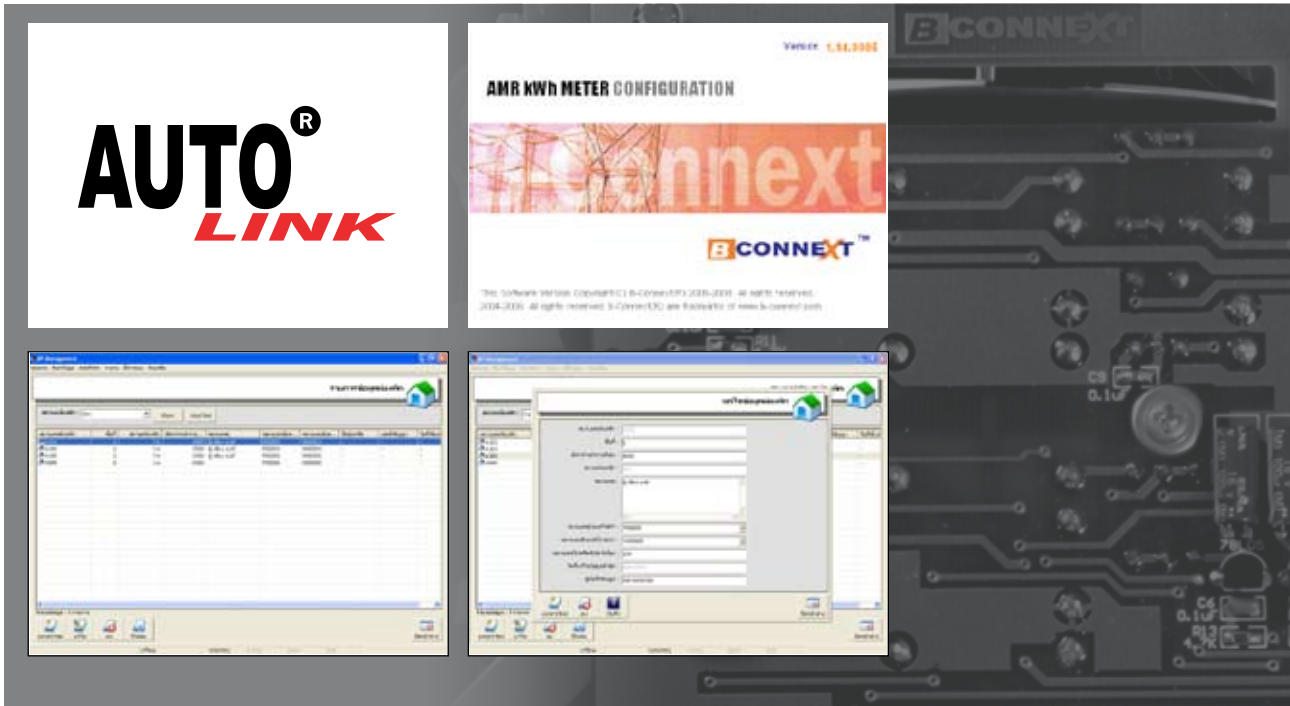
AUTO®
LINK

Version 1.54.0008

AMR kWh METER CONFIGURATION

Connext

B CONNEXT™

This Software Version Copyright(C) B-Connext(P) 2005-2006. All rights reserved. 2004-2006 All rights reserved. B-Connext(R) are trademarks of www.b-connext.com

B CONNEXT

C8
0.1uF

C6
0.1uF